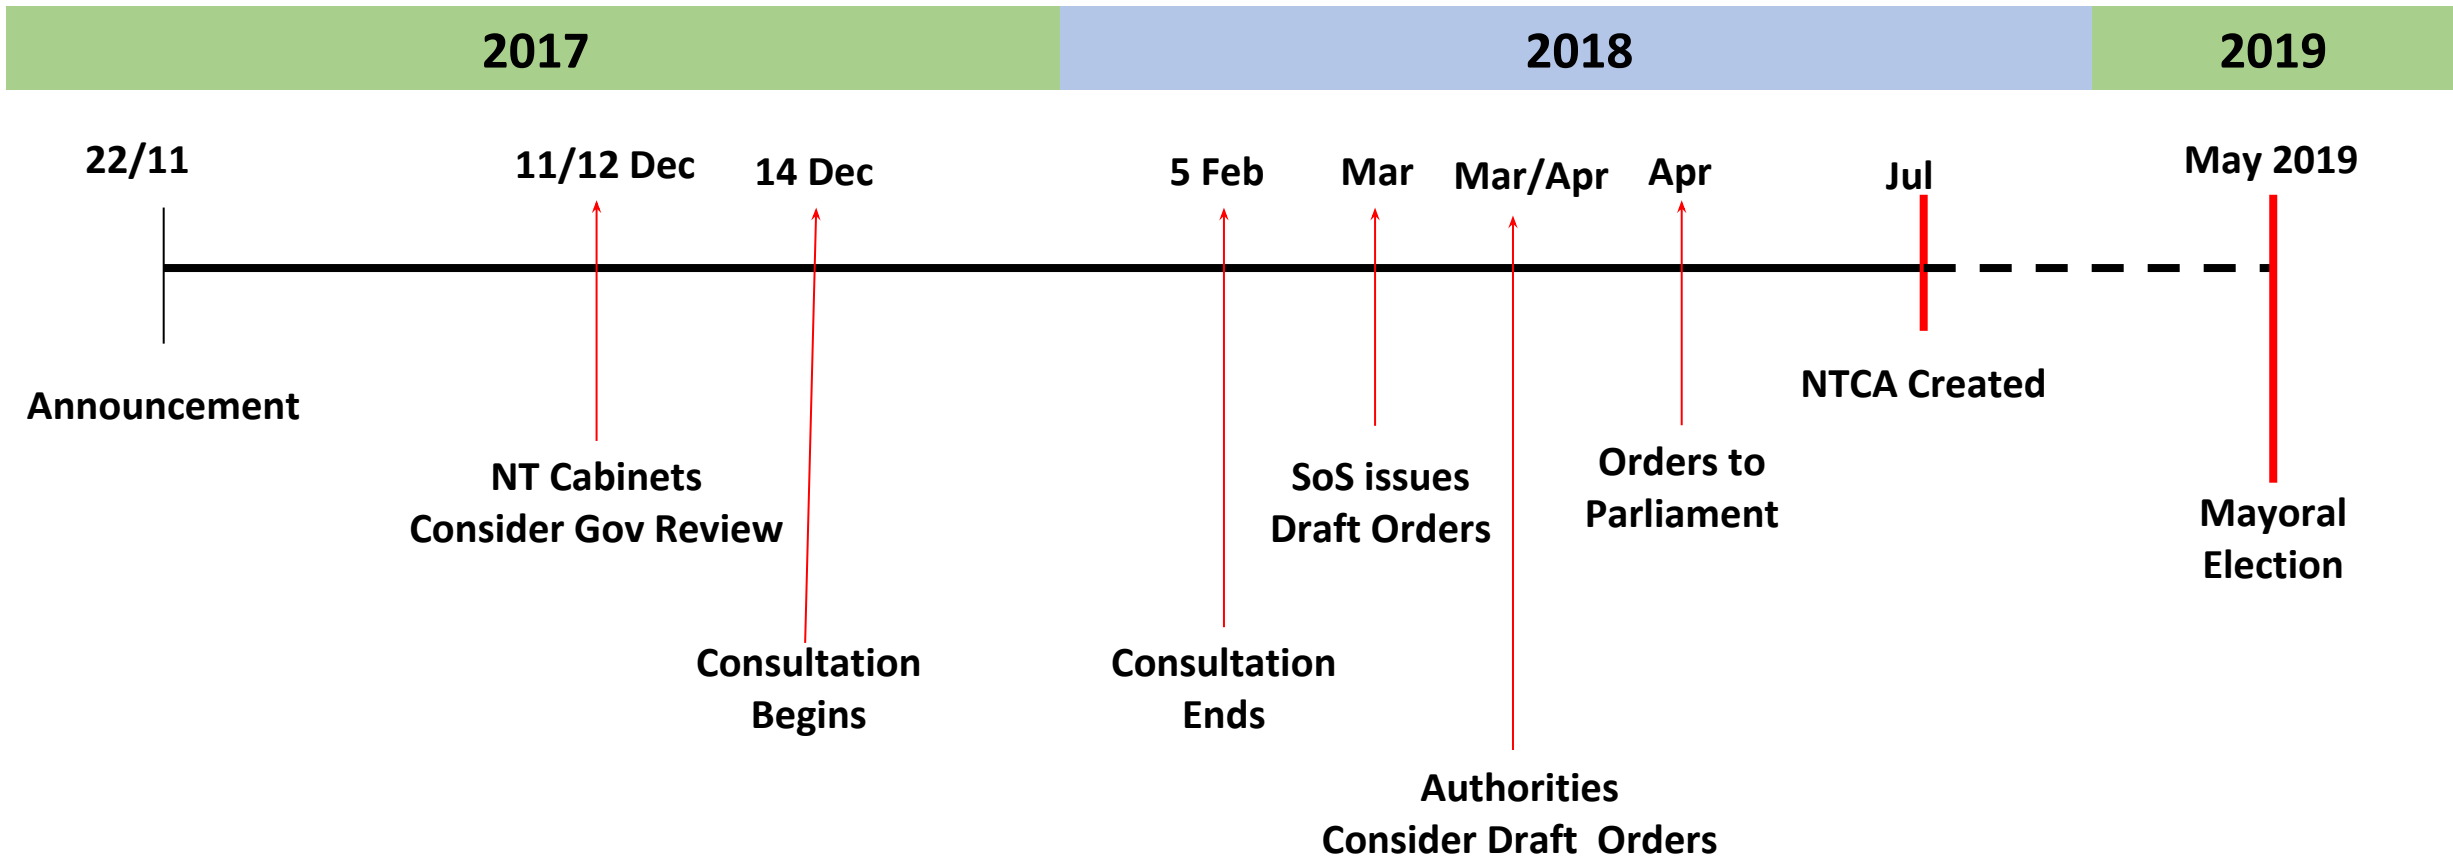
2017

2018

2019

22/11

11/12 Dec

14 Dec

5 Feb

Mar

Mar/Apr

Apr

Jul

May 2019

Announcement

NT Cabinets Consider Gov Review

Consultation Begins

Consultation Ends

SoS issues Draft Orders

Authorities Consider Draft Orders

Orders to Parliament

NTCA Created

Mayoral Election